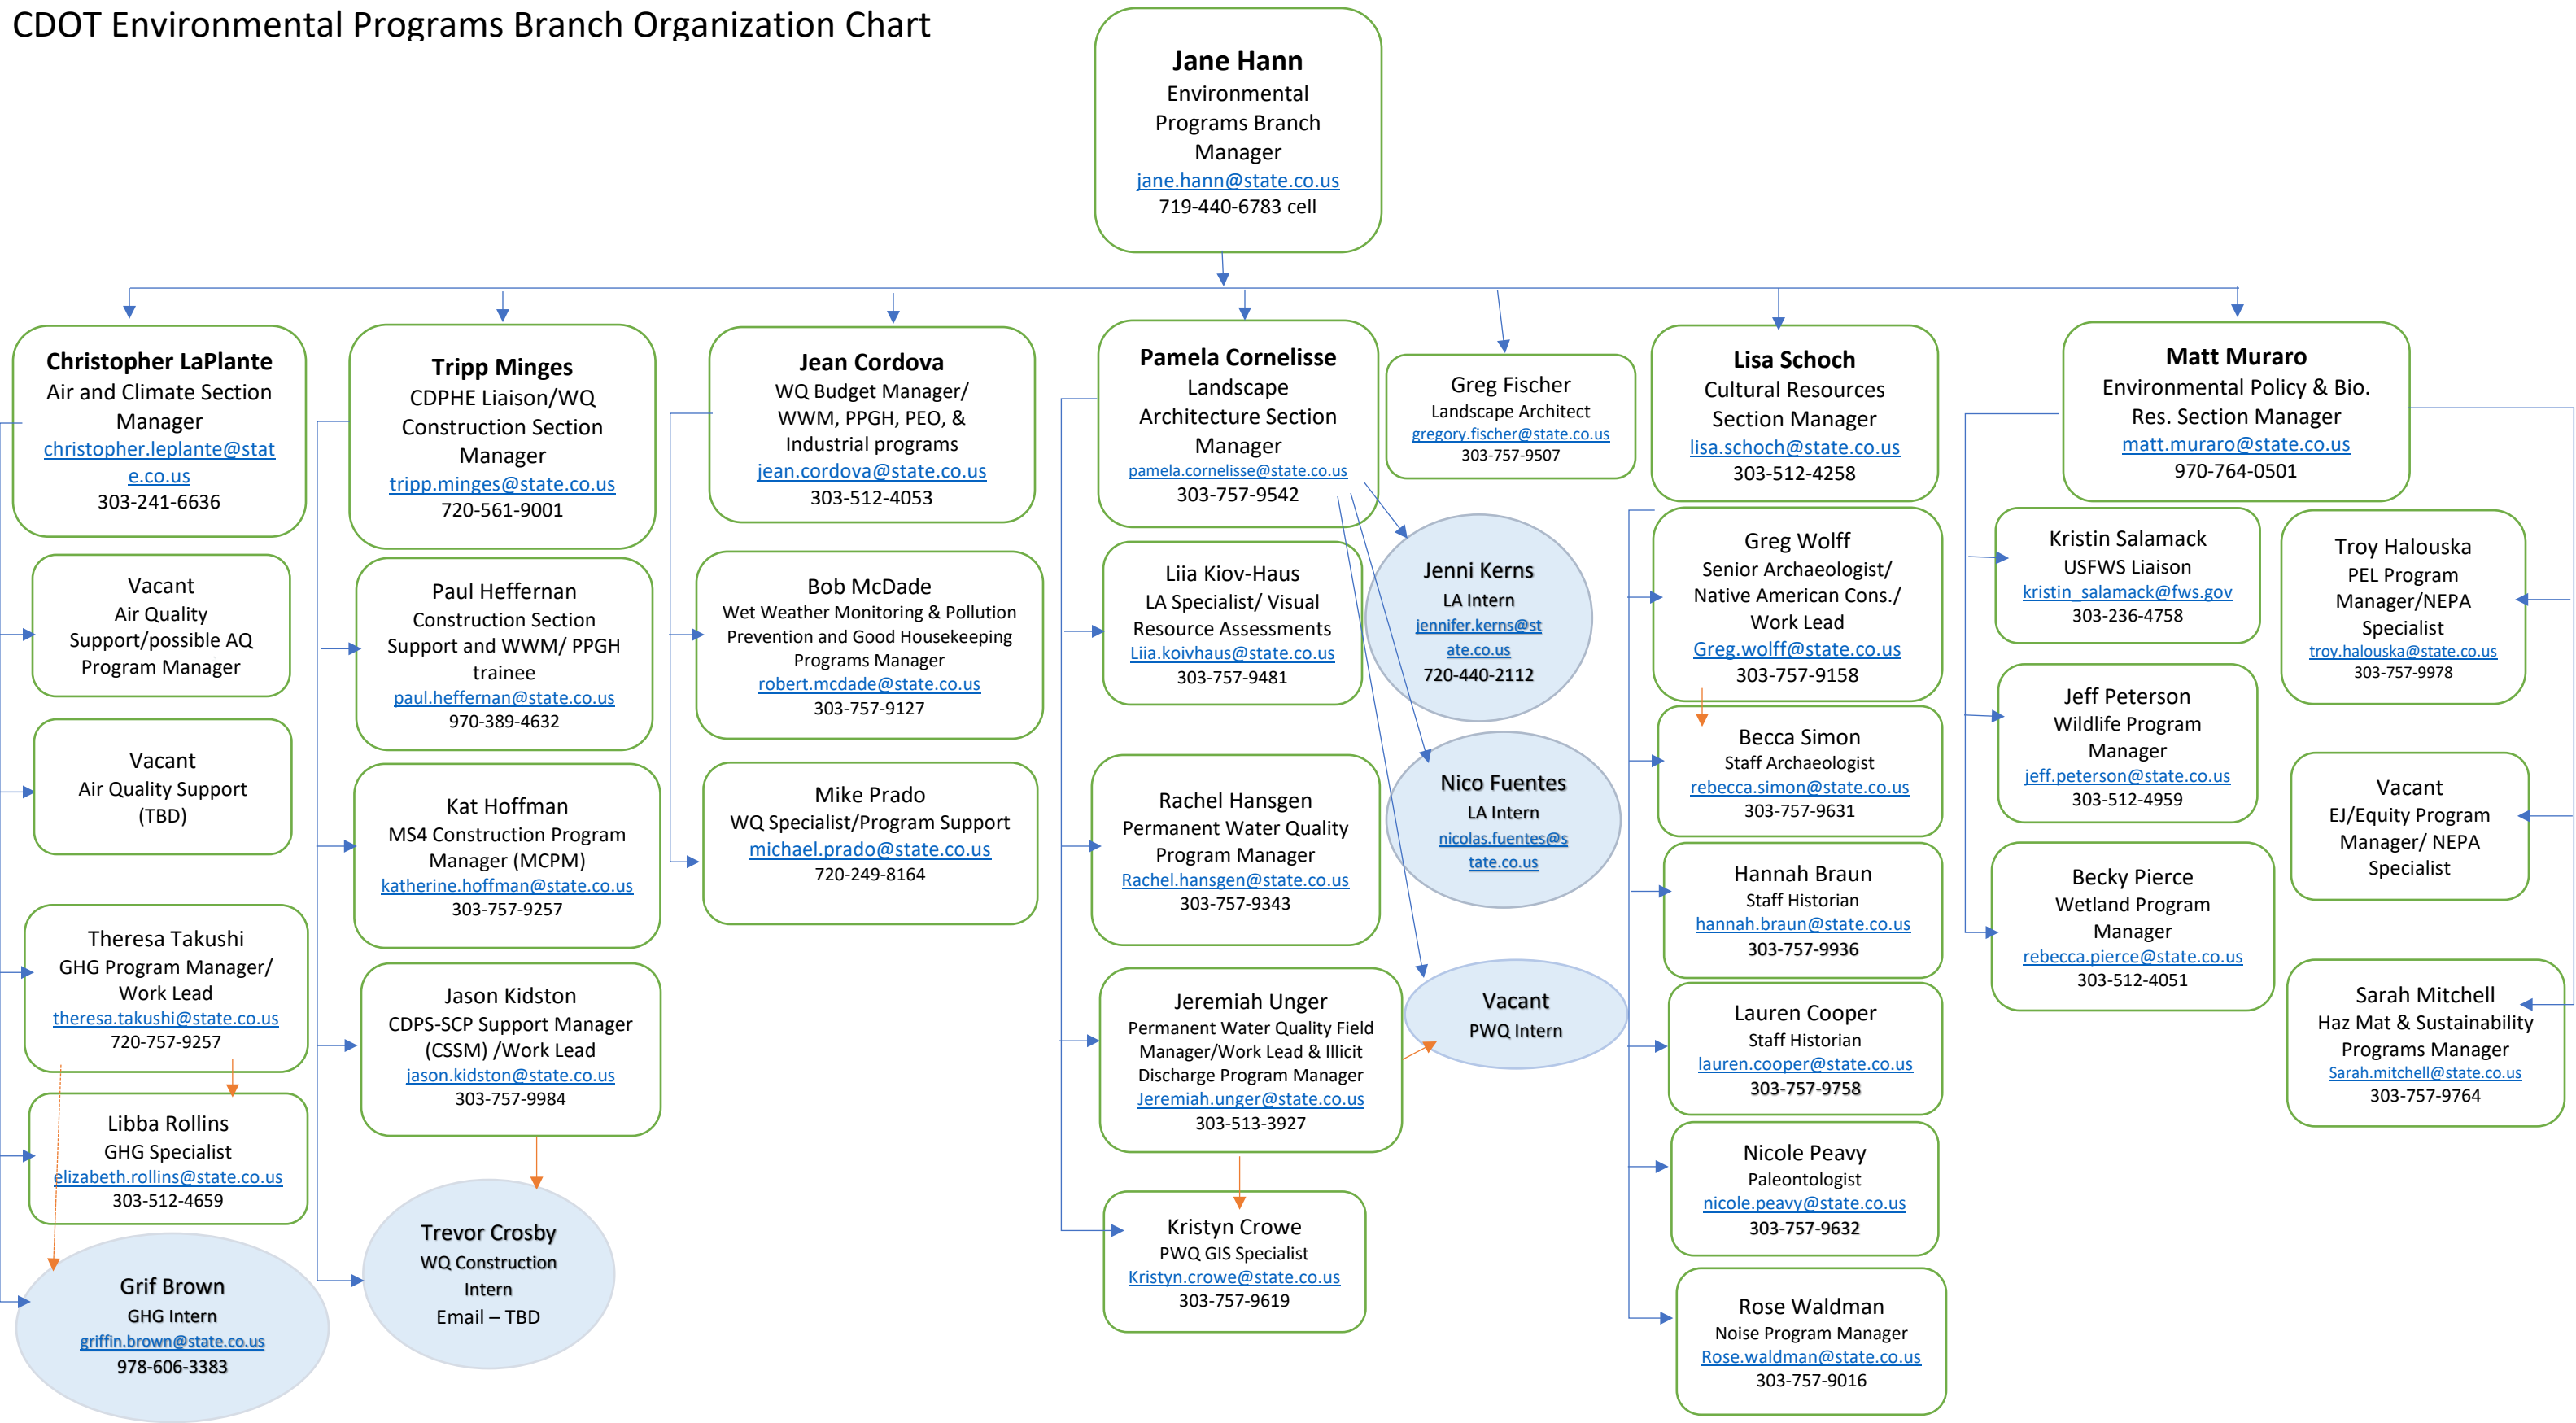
CDOT Environmental Programs Branch Organization Chart

Jane Hann
Environmental Programs Branch Manager
jane.hann@state.co.us
719-440-6783 cell

Christopher LaPlante
Air and Climate Section Manager
christopher.leplante@state.co.us
303-241-6636

Vacant
Air Quality Support/possible AQ Program Manager

Vacant
Air Quality Support (TBD)

Theresa Takushi
GHG Program Manager/ Work Lead
theresa.takushi@state.co.us
720-757-9257

Libba Rollins
GHG Specialist
elizabeth.rollins@state.co.us
303-512-4659

Grif Brown
GHG Intern
griffin.brown@state.co.us
978-606-3383

Tripp Minges
CDPHE Liaison/WQ Construction Section Manager
tripp.minges@state.co.us
720-561-9001

Paul Heffernan
Construction Section Support and WWM/ PPGH trainee
paul.heffernan@state.co.us
970-389-4632

Kat Hoffman
MS4 Construction Program Manager (MCPM)
katherine.hoffman@state.co.us
303-757-9257

Jason Kidston
CDPS-SCP Support Manager (CSSM) /Work Lead
jason.kidston@state.co.us
303-757-9984

Trevor Crosby
WQ Construction Intern
Email – TBD

Jean Cordova
WQ Budget Manager/ WWM, PPGH, PEO, & Industrial programs
jean.cordova@state.co.us
303-512-4053

Bob McDade
Wet Weather Monitoring & Pollution Prevention and Good Housekeeping Programs Manager
robert.mcdade@state.co.us
303-757-9127

Mike Prado
WQ Specialist/Program Support
michael.prado@state.co.us
720-249-8164

Pamela Cornelisse
Landscape Architecture Section Manager
pamela.cornelisse@state.co.us
303-757-9542

Liia Kiov-Haus
LA Specialist/ Visual Resource Assessments
Liia.koivhaus@state.co.us
303-757-9481

Rachel Hansgen
Permanent Water Quality Program Manager
Rachel.hansgen@state.co.us
303-757-9343

Jeremiah Unger
Permanent Water Quality Field Manager/Work Lead & Illicit Discharge Program Manager
Jeremiah.unger@state.co.us
303-513-3927

Kristyn Crowe
PWQ GIS Specialist
Kristyn.crowe@state.co.us
303-757-9619

Greg Fischer
Landscape Architect
gregory.fischer@state.co.us
303-757-9507

Jenni Kerns
LA Intern
jennifer.kerns@state.co.us
720-440-2112

Nico Fuentes
LA Intern
nicolas.fuentes@state.co.us

Vacant
PWQ Intern

Lisa Schoch
Cultural Resources Section Manager
lisa.schoch@state.co.us
303-512-4258

Greg Wolff
Senior Archaeologist/ Native American Cons./ Work Lead
Greg.wolff@state.co.us
303-757-9158

Becca Simon
Staff Archaeologist
rebecca.simon@state.co.us
303-757-9631

Hannah Braun
Staff Historian
hannah.braun@state.co.us
303-757-9936

Lauren Cooper
Staff Historian
lauren.cooper@state.co.us
303-757-9758

Nicole Peavy
Paleontologist
nicole.peavy@state.co.us
303-757-9632

Rose Waldman
Noise Program Manager
Rose.waldman@state.co.us
303-757-9016

Matt Muraro
Environmental Policy & Bio. Res. Section Manager
matt.muraro@state.co.us
970-764-0501

Kristin Salamack
USFWS Liaison
kristin_salamack@fws.gov
303-236-4758

Jeff Peterson
Wildlife Program Manager
jeff.peterson@state.co.us
303-512-4959

Becky Pierce
Wetland Program Manager
rebecca.pierce@state.co.us
303-512-4051

Troy Halouska
PEL Program Manager/NEPA Specialist
troy.halouska@state.co.us
303-757-9978

Vacant
EJ/Equity Program Manager/ NEPA Specialist

Sarah Mitchell
Haz Mat & Sustainability Programs Manager
Sarah.mitchell@state.co.us
303-757-9764